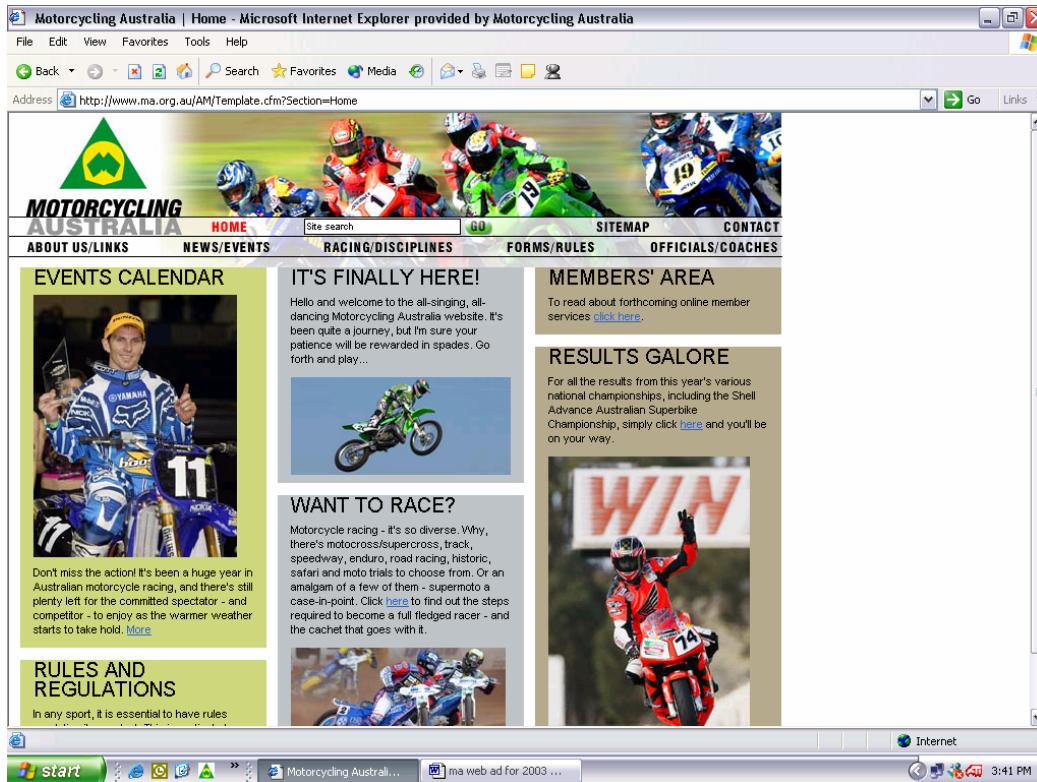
Motorcycling Australia | Home - Microsoft Internet Explorer provided by Motorcycling Australia

File Edit View Favorites Tools Help

Back Search Favorites Media

Address http://www.ma.org.au/AM/Template.cfm?Section=Home Go Links

MOTORCYCLING AUSTRALIA

HOME Site search GO SITEMAP CONTACT

ABOUT US/LINKS NEWS/EVENTS RACING/DISCIPLINES FORMS/RULES OFFICIALS/COACHES

EVENTS CALENDAR

Don't miss the action! It's been a huge year in Australian motorcycle racing, and there's still plenty left for the committed spectator - and competitor - to enjoy as the warmer weather starts to take hold. More

RULES AND REGULATIONS

In any sport, it is essential to have rules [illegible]

IT'S FINALLY HERE!

Hello and welcome to the all-singing, all-dancing Motorcycling Australia website. It's been quite a journey, but I'm sure your patience will be rewarded in spades. Go forth and play...

WANT TO RACE?

Motorcycle racing - it's so diverse. Why, there's motocross/supercross, track, speedway, enduro, road racing, historic, safari and moto trials to choose from. Or an amalgam of a few of them - supermoto a case-in-point. Click here to find out the steps required to become a full fledged racer - and the cachet that goes with it.

MEMBERS' AREA

To read about forthcoming online member services click here.

RESULTS GALORE

For all the results from this year's various national championships, including the Shell Advance Australian Superbike Championship, simply click here and you'll be on your way.

WIN

Internet

start Motorcycling Australi... ma web ad for 2003 ... 3:41 PM